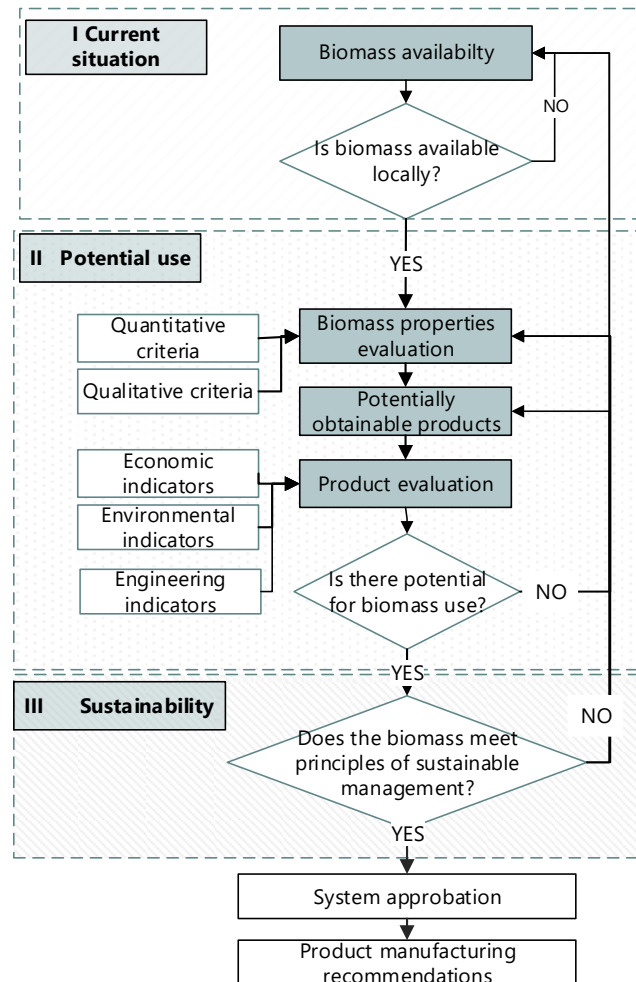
I Current situation

Biomass availabilty

Is biomass available locally?

NO

YES

II Potential use

Quantitative criteria

Qualitative criteria

Biomass properties evaluation

Potentially obtainable products

Economic indicators

Environmental indicators

Engineering indicators

Product evaluation

Is there potential for biomass use?

NO

YES

III Sustainability

NO

Does the biomass meet principles of sustainable management?

YES

System approbation

Product manufacturing recommendations